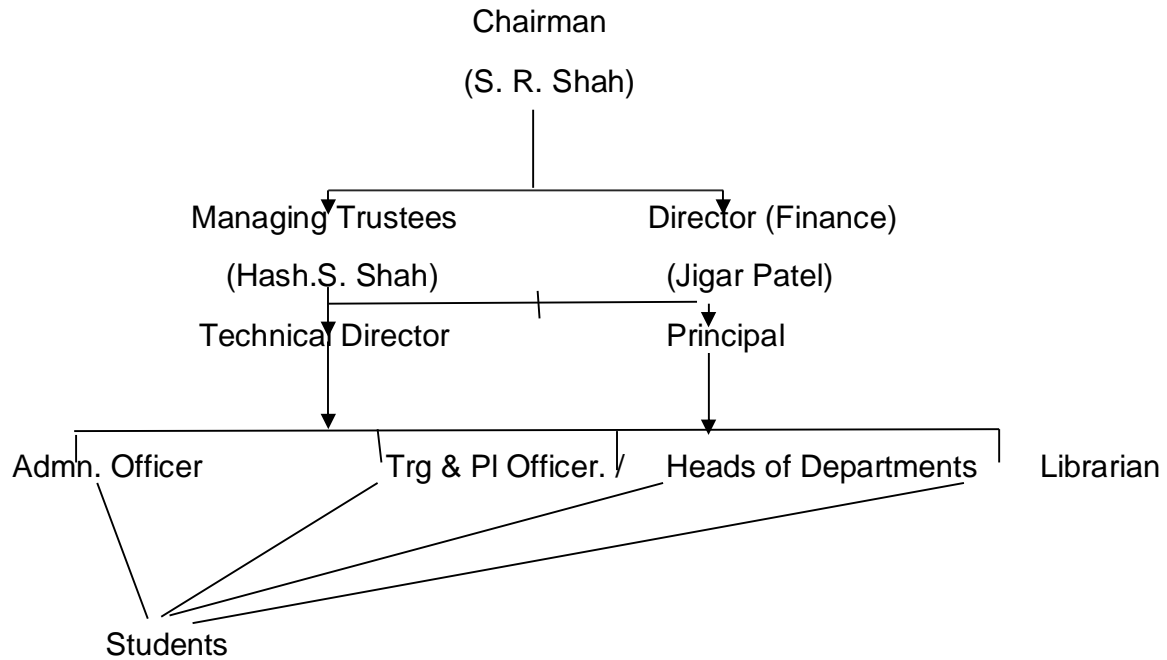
Chairman

(S. R. Shah)

Managing Trustees

(Hash.S. Shah)

Director (Finance)

(Jigar Patel)

Technical Director

Principal

Admn. Officer

Trg & Pl Officer.

Heads of Departments

Librarian

Students